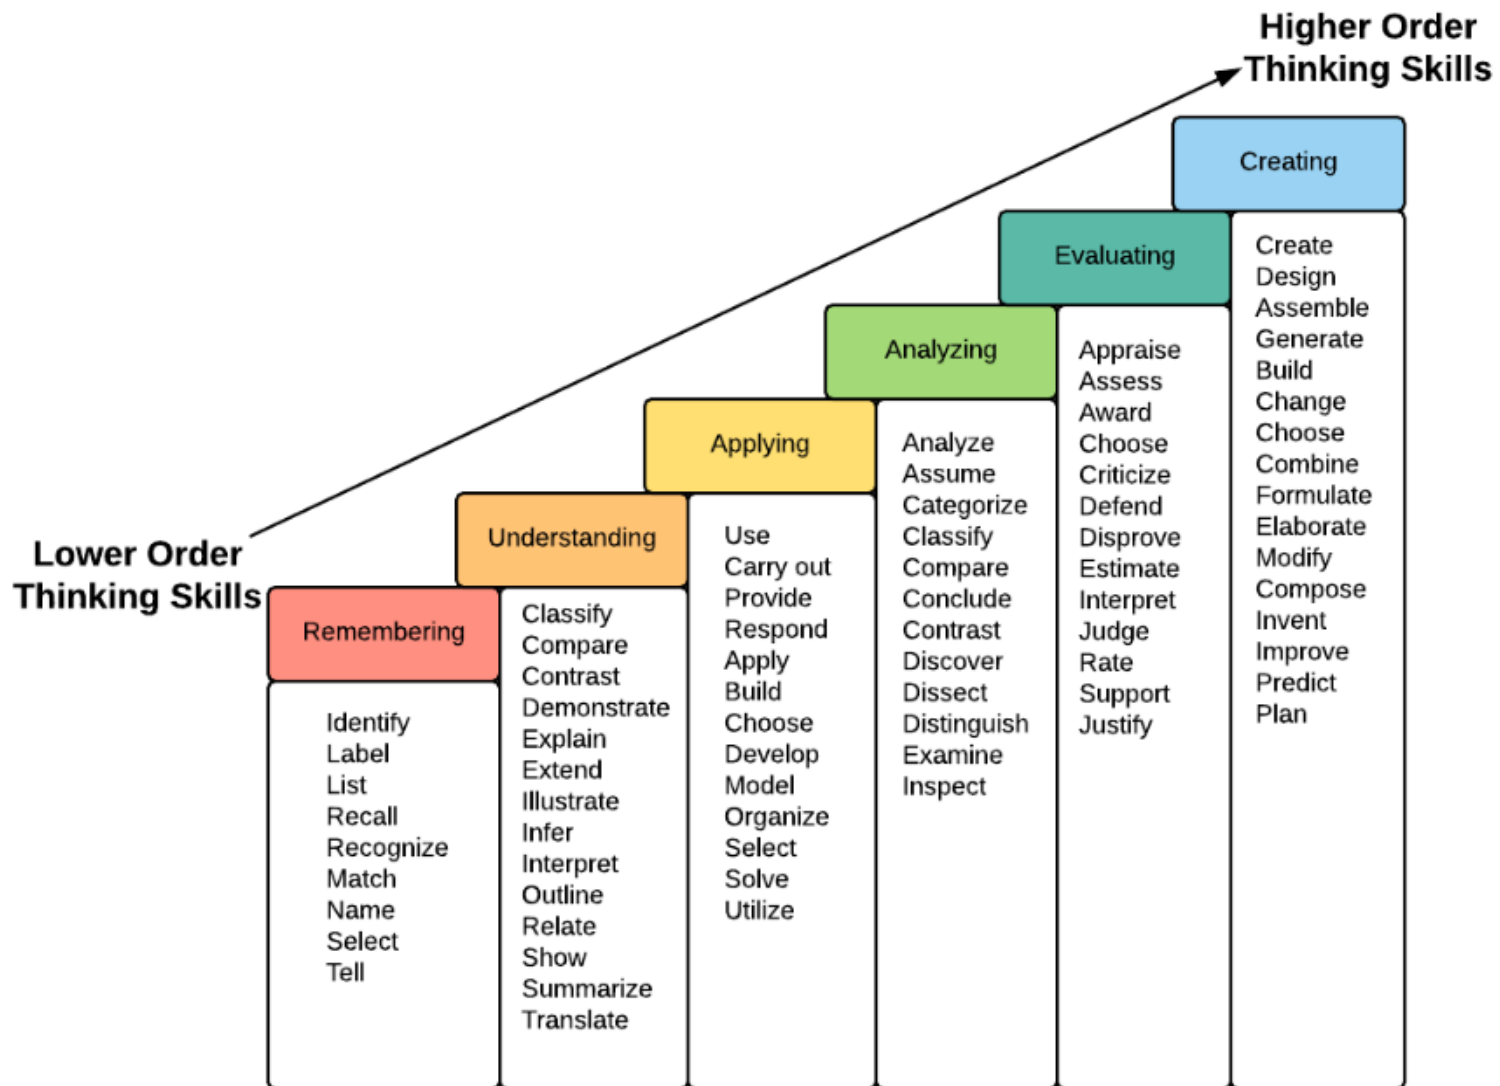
Higher Order Thinking Skills

Lower Order Thinking Skills

Remembering

Identify
Label
List
Recall
Recognize
Match
Name
Select
Tell

Understanding

Classify
Compare
Contrast
Demonstrate
Explain
Extend
Illustrate
Infer
Interpret
Outline
Relate
Show
Summarize
Translate

Applying

Use
Carry out
Provide
Respond
Apply
Build
Choose
Develop
Model
Organize
Select
Solve
Utilize

Analyzing

Analyze
Assume
Categorize
Classify
Compare
Conclude
Contrast
Discover
Dissect
Distinguish
Examine
Inspect

Evaluating

Appraise
Assess
Award
Choose
Criticize
Defend
Disprove
Estimate
Interpret
Judge
Rate
Support
Justify

Creating

Create
Design
Assemble
Generate
Build
Change
Choose
Combine
Formulate
Elaborate
Modify
Compose
Invent
Improve
Predict
Plan